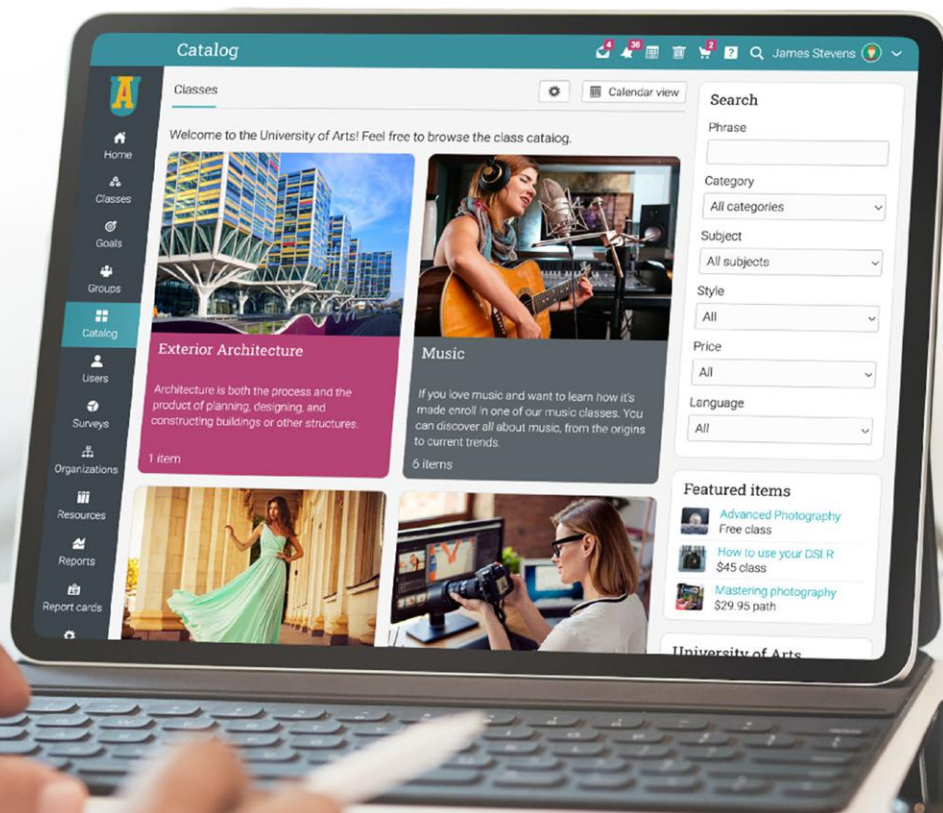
Catalog

4 36 2 James Stevens

A

Home
Classes
Goals
Groups
Catalog
Users
Surveys
Organizations
Resources
Reports
Report cards

Classes

Calendar view

Welcome to the University of Arts! Feel free to browse the class catalog.

Exterior Architecture

Architecture is both the process and the product of planning, designing, and constructing buildings or other structures.

1 item

Music

If you love music and want to learn how it's made enroll in one of our music classes. You can discover all about music, from the origins to current trends.

6 items

Search

Phrase

Category
All categories

Subject
All subjects

Style
All

Price
All

Language
All

Featured items

Advanced Photography
Free class

How to use your DSLR
$45 class

Mastering photography
$29.95 path

University of Arts